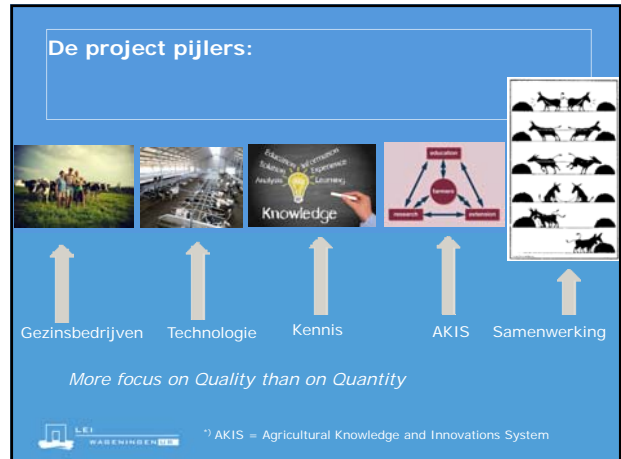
De project pijlers:

Education Information Solutions Experience Analysis Learning Knowledge

education farmers research extension

Gezinsbedrijven Technologie Kennis AKIS Samenwerking

More focus on Quality than on Quantity

LEI WAGENINGEN UR

*) AKIS = Agricultural Knowledge and Innovations System